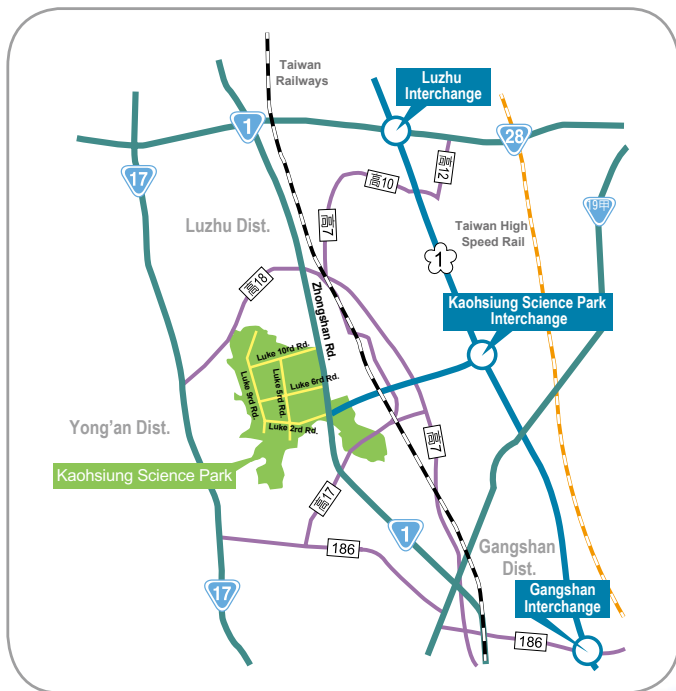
Taiwan Railways

Luzhu Interchange

1

28

17

高12

高10

Luzhu Dist.

高7

Taiwan High Speed Rail

1

19甲

高18

Zhongshan Rd.

Kaohsiung Science Park Interchange

Luke 10rd Rd.

Luke 9rd Rd.

Luke 6rd Rd.

Luke 5rd Rd.

Luke 2rd Rd.

Yong'an Dist.

高7

Kaohsiung Science Park

高17

1

Gangshan Dist.

186

17

Gangshan Interchange

186